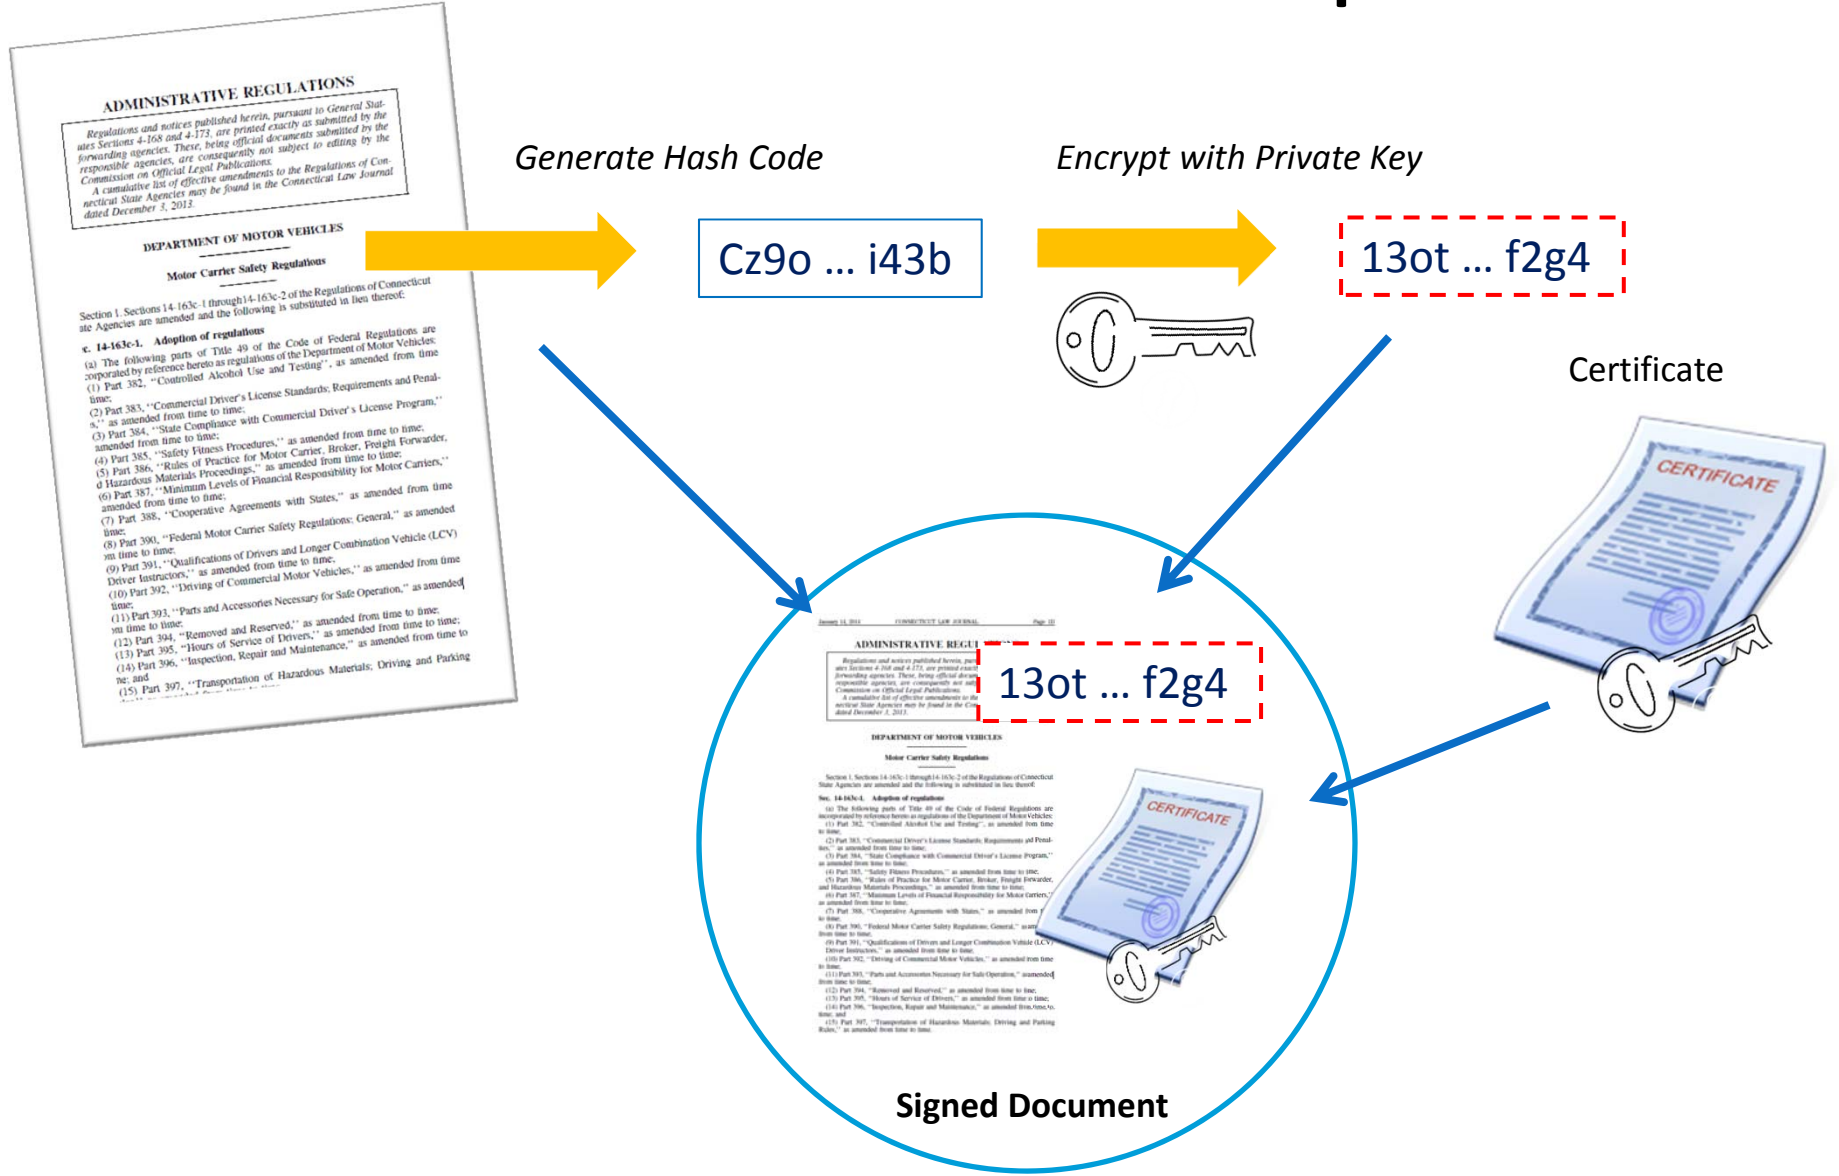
ADMINISTRATIVE REGULATIONS

Regulations and notices published herein, pursuant to General Statutes Sections 4-168 and 4-173, are printed exactly as submitted by the forwarding agencies. These, being official documents submitted by the responsible agencies, are consequently not subject to editing by the Commission on Official Legal Publications.

A cumulative list of effective amendments to the Regulations of Connecticut State Agencies may be found in the Connecticut Law Journal dated December 3, 2013.

DEPARTMENT OF MOTOR VEHICLES

Motor Carrier Safety Regulations

Section 1. Sections 14-163c-1 through 14-163c-2 of the Regulations of Connecticut State Agencies are amended and the following is substituted in lieu thereof:

Sec. 14-163c-1. Adoption of regulations

(a) The following parts of Title 49 of the Code of Federal Regulations are incorporated by reference hereto as regulations of the Department of Motor Vehicles:

(1) Part 382, "Controlled Alcohol Use and Testing", as amended from time to time;

(2) Part 383, "Commercial Driver's License Standards; Requirements and Penalties," as amended from time to time;

(3) Part 384, "State Compliance with Commercial Driver's License Program," as amended from time to time;

(4) Part 385, "Safety Fitness Procedures," as amended from time to time;

(5) Part 386, "Rules of Practice for Motor Carrier, Broker, Freight Forwarder, and Hazardous Materials Proceedings," as amended from time to time;

(6) Part 387, "Minimum Levels of Financial Responsibility for Motor Carriers," as amended from time to time;

(7) Part 388, "Cooperative Agreements with States," as amended from time to time;

(8) Part 390, "Federal Motor Carrier Safety Regulations: General," as amended from time to time;

(9) Part 391, "Qualifications of Drivers and Longer Combination Vehicle (LCV) Driver Instructors," as amended from time to time;

(10) Part 392, "Driving of Commercial Motor Vehicles," as amended from time to time;

(11) Part 393, "Parts and Accessories Necessary for Safe Operation," as amended from time to time;

(12) Part 394, "Removed and Reserved," as amended from time to time;

(13) Part 395, "Hours of Service of Drivers," as amended from time to time;

(14) Part 396, "Inspection, Repair and Maintenance," as amended from time to time; and

(15) Part 397, "Transportation of Hazardous Materials; Driving and Parking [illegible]

Generate Hash Code

Cz9o … i43b

Encrypt with Private Key

13ot … f2g4

Certificate

CERTIFICATE

13ot … f2g4

CERTIFICATE

Signed Document